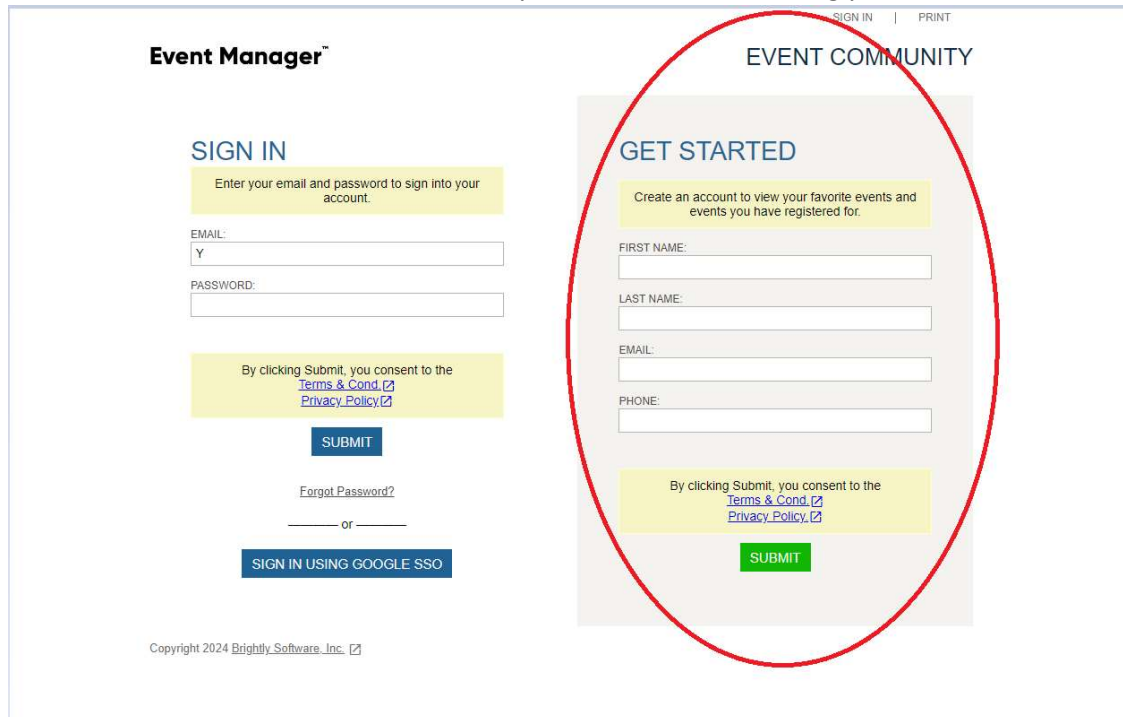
SIGN IN | PRINT

Event Manager™

EVENT COMMUNITY

SIGN IN

Enter your email and password to sign into your account.

EMAIL:

Y

PASSWORD:

By clicking Submit, you consent to the
Terms & Cond.
Privacy Policy

SUBMIT

Forgot Password?

or

SIGN IN USING GOOGLE SSO

GET STARTED

Create an account to view your favorite events and events you have registered for.

FIRST NAME:

LAST NAME:

EMAIL:

PHONE:

By clicking Submit, you consent to the
Terms & Cond.
Privacy Policy

SUBMIT

Copyright 2024 Brightly Software, Inc.